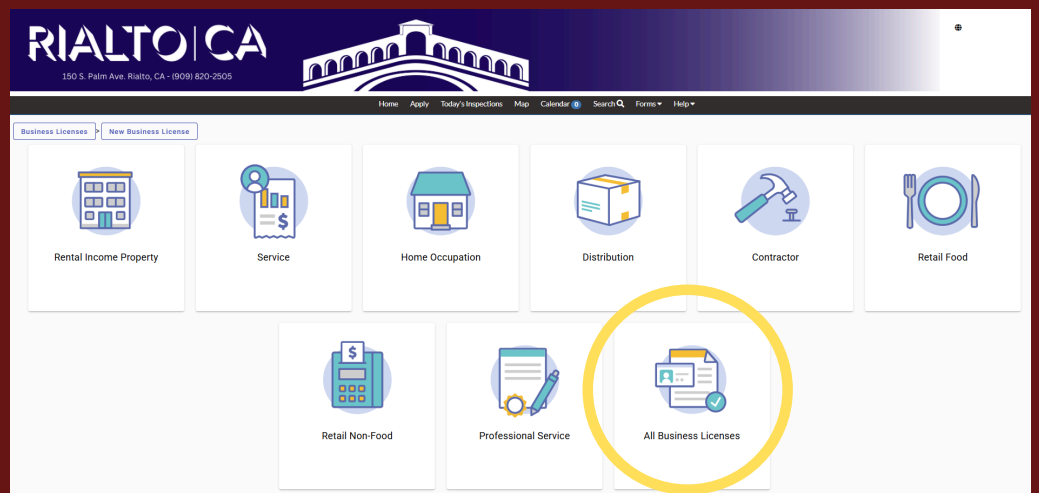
RIALTO | CA
150 S. Palm Ave. Rialto, CA - (909) 820-2505

Home Apply Today's Inspections Map Calendar 0 Search Forms Help

Business Licenses > New Business License

Rental Income Property

Service

Home Occupation

Distribution

Contractor

Retail Food

Retail Non-Food

Professional Service

All Business Licenses